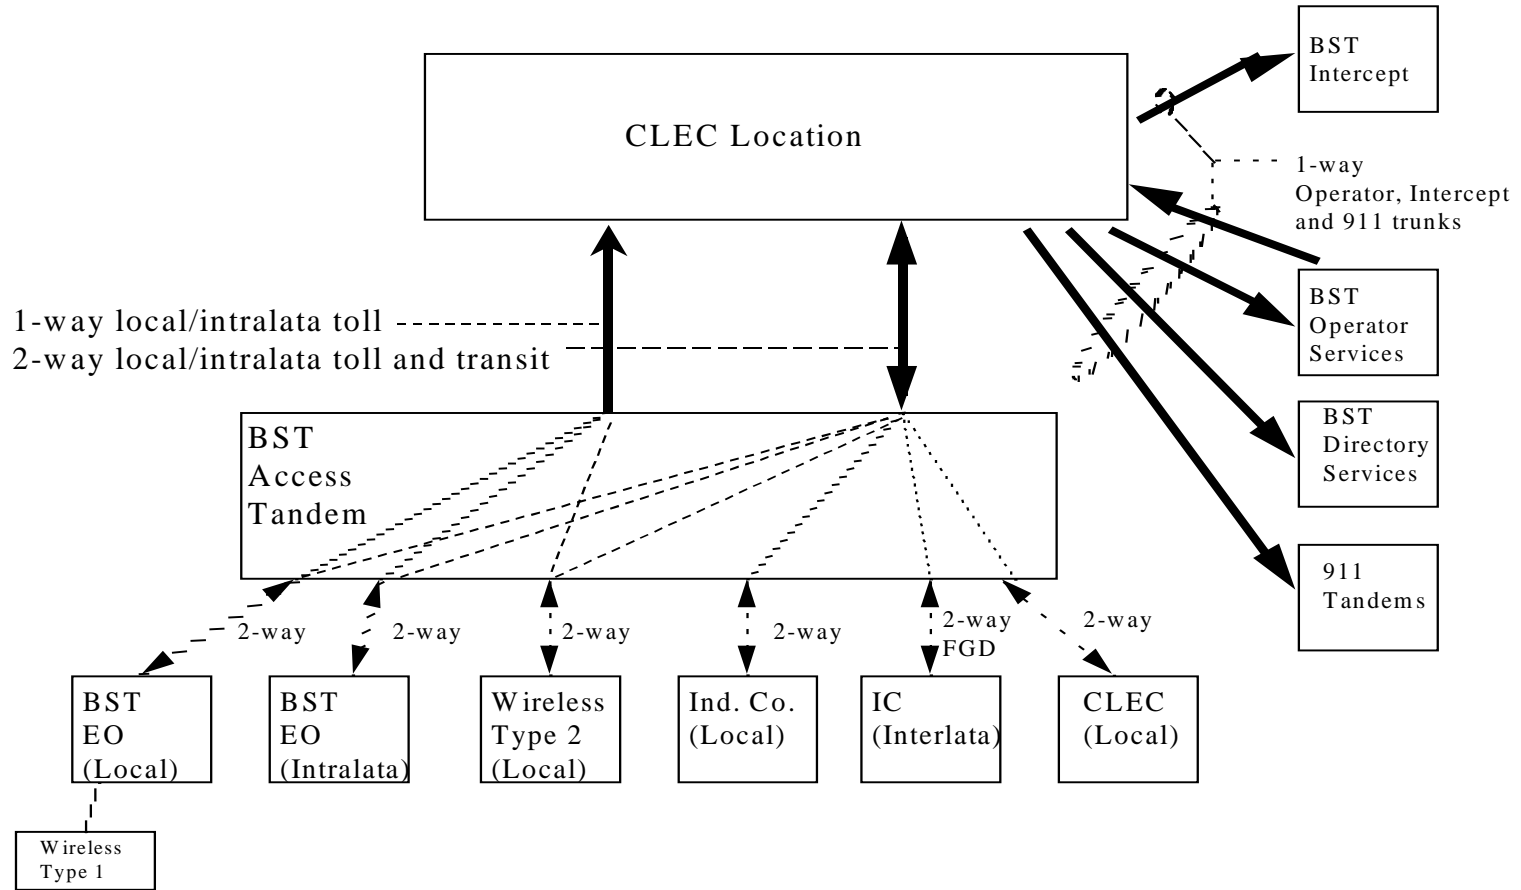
CLEC Location

BST Intercept

1-way Operator, Intercept and 911 trunks

BST Operator Services

BST Directory Services

911 Tandems

1-way local/intralata toll
2-way local/intralata toll and transit

BST Access Tandem

2-way
2-way
2-way
2-way
2-way FGD
2-way

BST EO (Local)

BST EO (Intralata)

Wireless Type 2 (Local)

Ind. Co. (Local)

IC (Interlata)

CLEC (Local)

Wireless Type 1